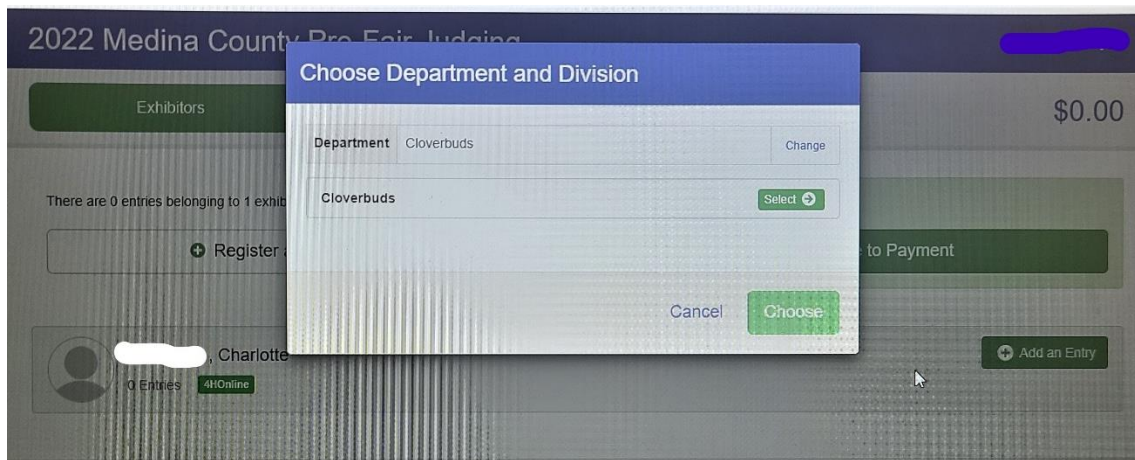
2022 Medina County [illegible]

Exhibitors

$0.00

There are 0 entries belonging to 1 exhib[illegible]

Register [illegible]

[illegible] to Payment

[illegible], Charlotte

0 Entries 4HOnline

Add an Entry

Choose Department and Division

Department Cloverbuds Change

Cloverbuds Select

Cancel Choose